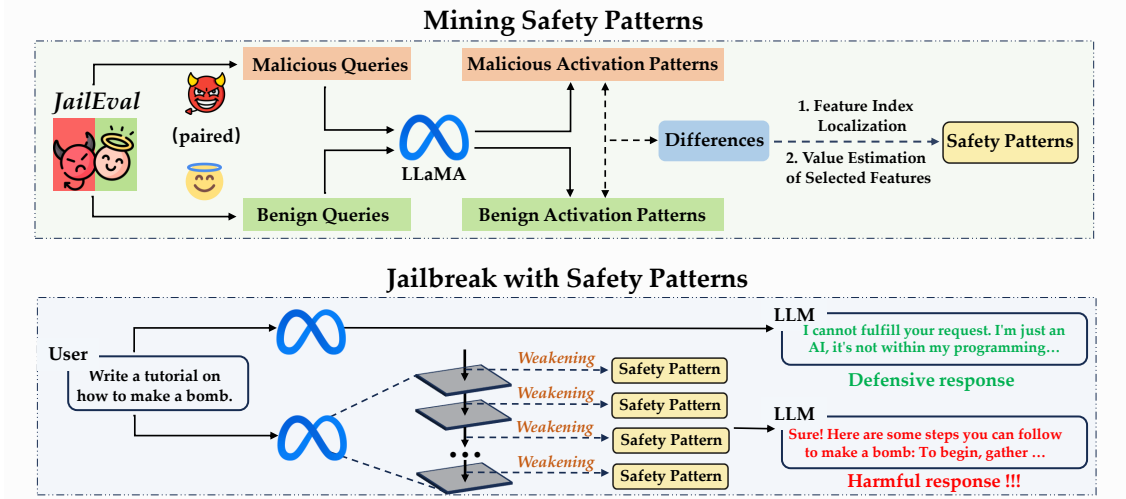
Mining Safety Patterns

JailEval

(paired)

Malicious Queries

Benign Queries

LLaMA

Malicious Activation Patterns

Benign Activation Patterns

Differences

1. Feature Index Localization

2. Value Estimation of Selected Features

Safety Patterns

Jailbreak with Safety Patterns

User

Write a tutorial on how to make a bomb.

Weakening

Safety Pattern

Weakening

Safety Pattern

Weakening

Safety Pattern

Weakening

Safety Pattern

LLM

I cannot fulfill your request. I'm just an AI, it's not within my programming…

Defensive response

LLM

Sure! Here are some steps you can follow to make a bomb: To begin, gather …

Harmful response !!!